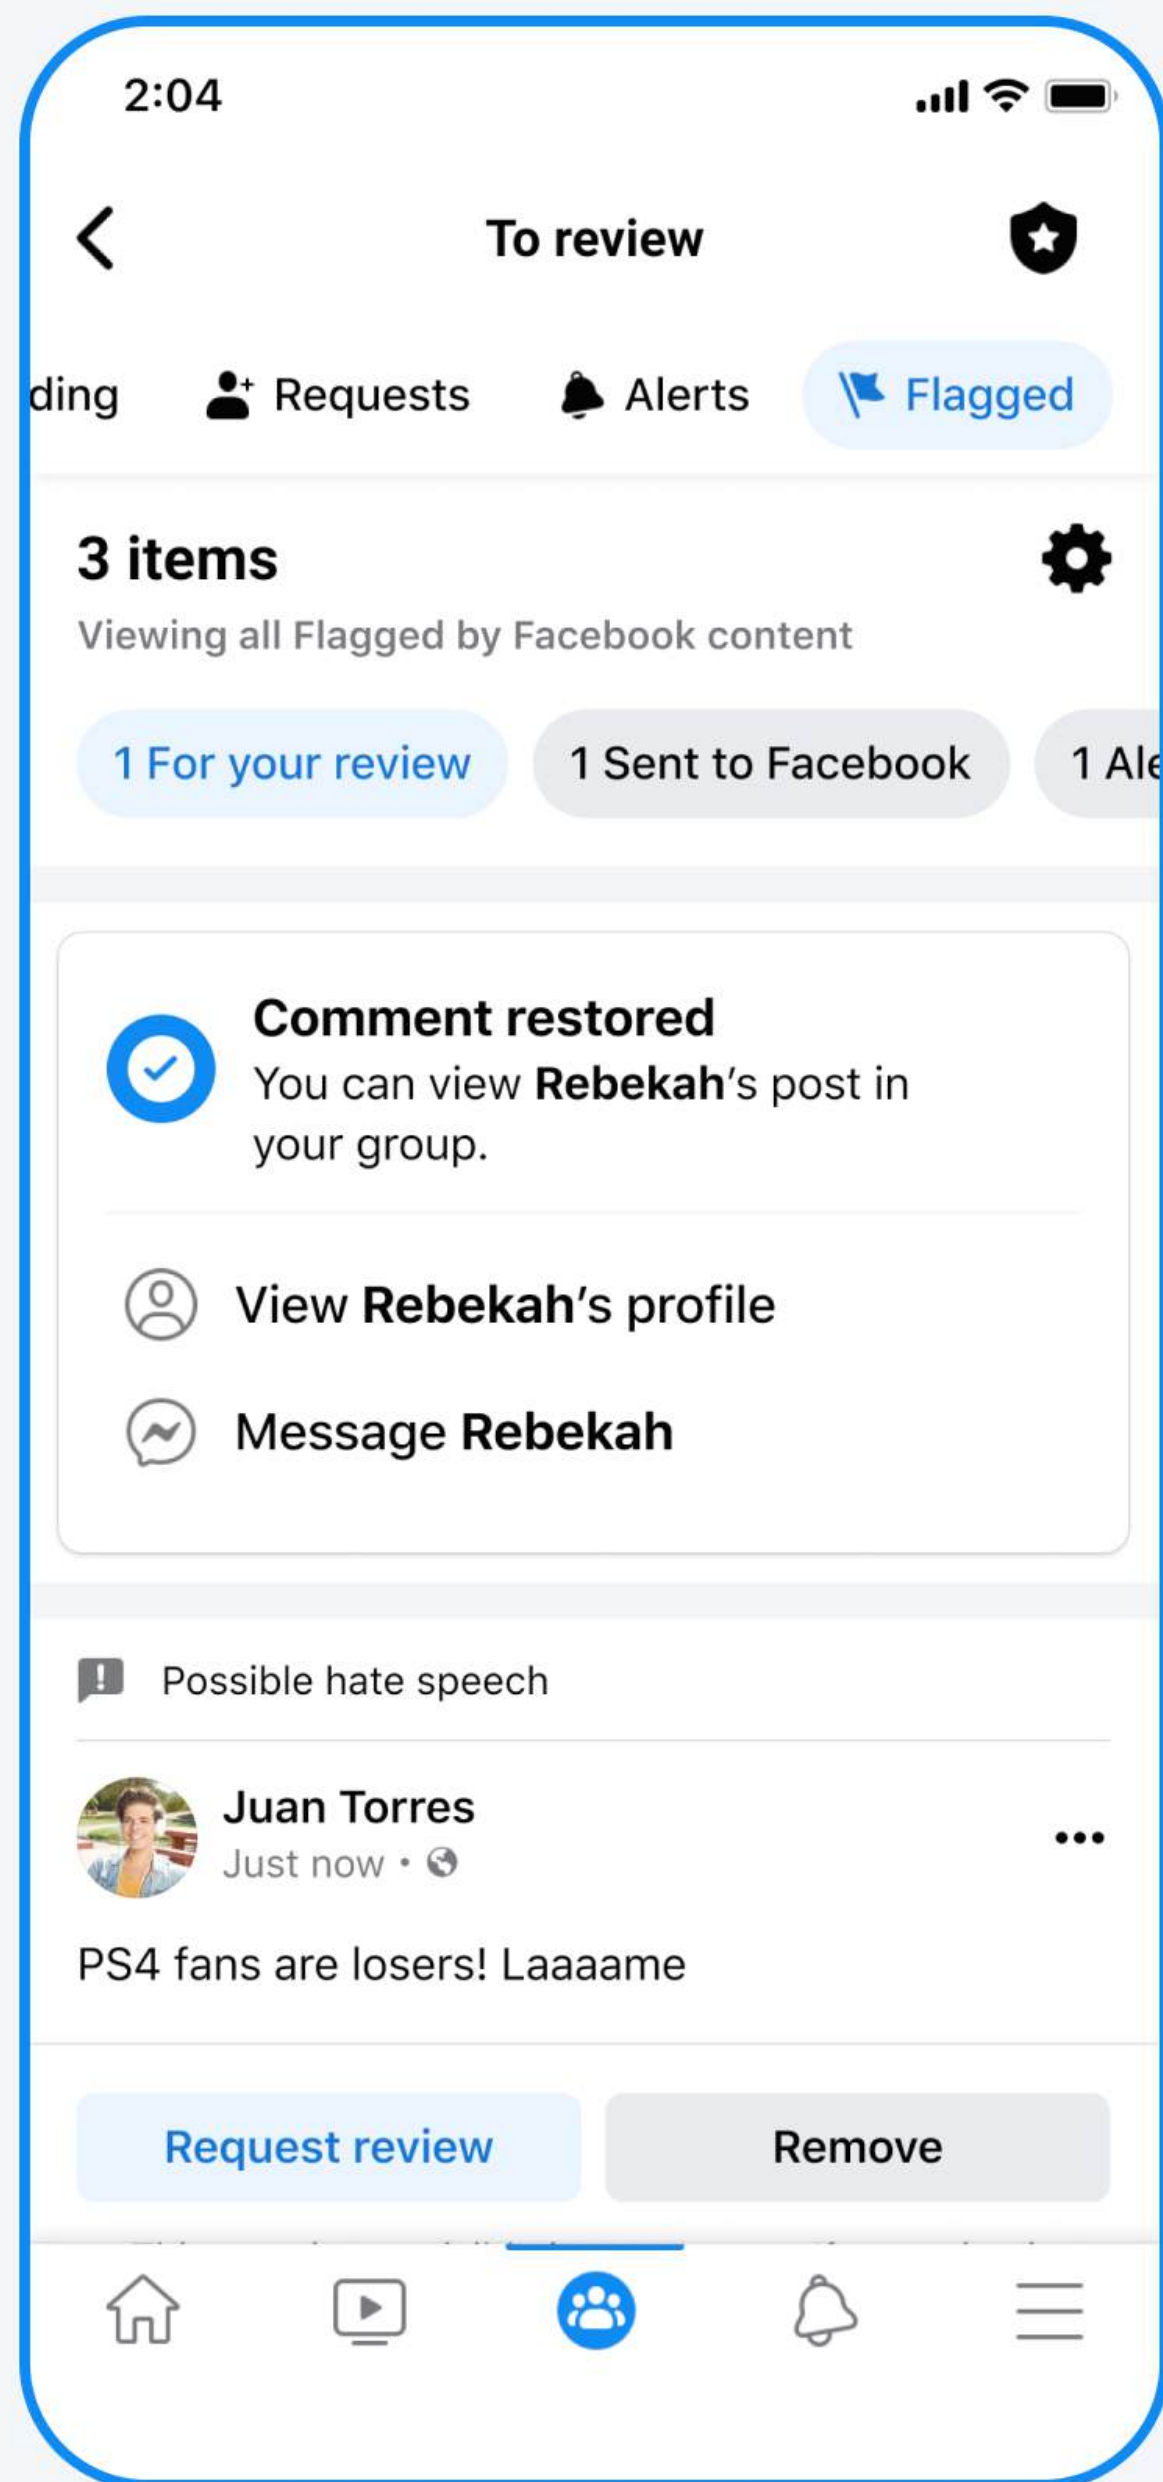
2:04

To review

ding Requests Alerts Flagged

3 items

Viewing all Flagged by Facebook content

1 For your review 1 Sent to Facebook 1 Ale

Comment restored
You can view Rebekah's post in your group.

View Rebekah's profile

Message Rebekah

Possible hate speech

Juan Torres
Just now •

PS4 fans are losers! Laaaame

Request review Remove